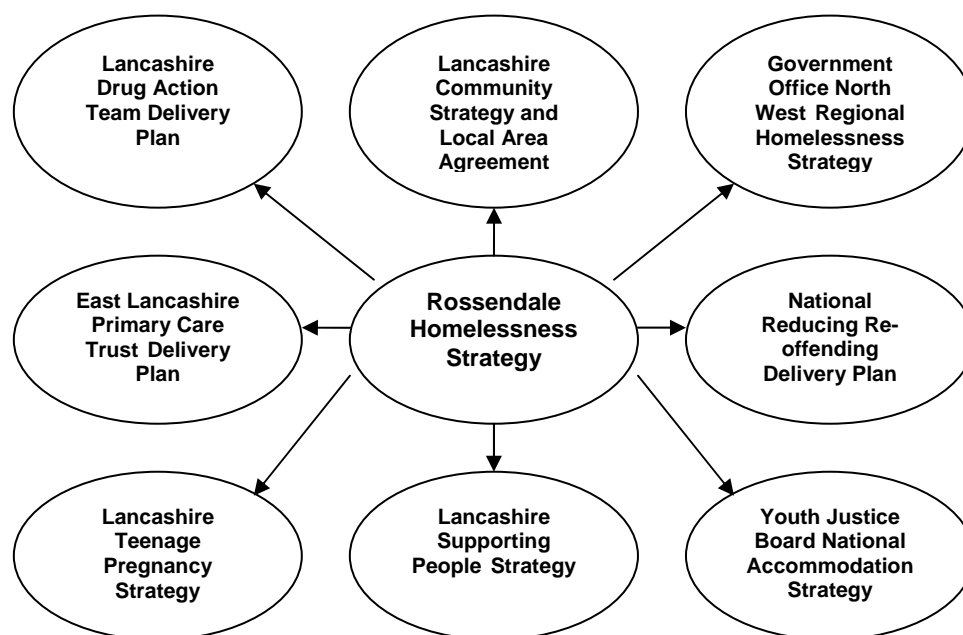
Lancashire Drug Action Team Delivery Plan

Lancashire Community Strategy and Local Area Agreement

Government Office North West Regional Homelessness Strategy

East Lancashire Primary Care Trust Delivery Plan

Rossendale Homelessness Strategy

National Reducing Re-offending Delivery Plan

Lancashire Teenage Pregnancy Strategy

Lancashire Supporting People Strategy

Youth Justice Board National Accommodation Strategy